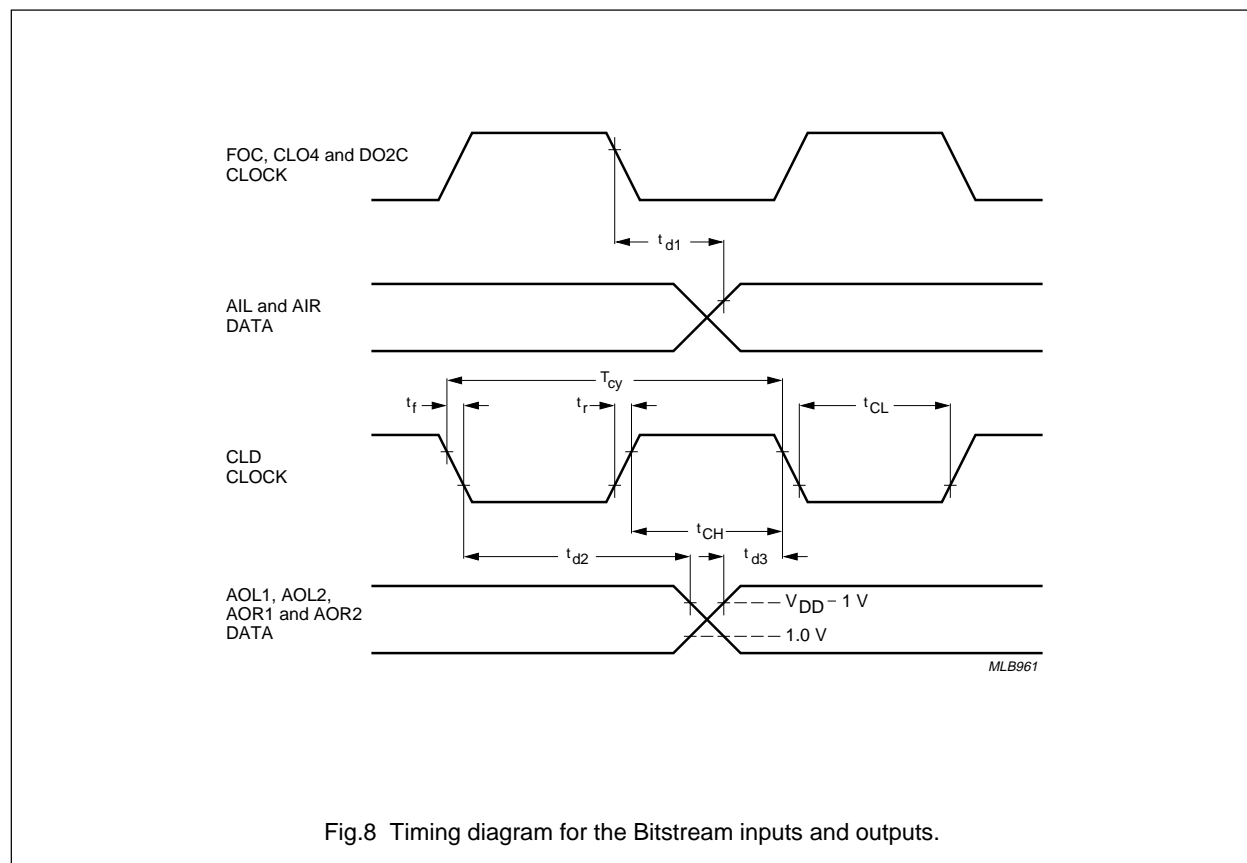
FOC, CLO4 and DO2C CLOCK

$t_{d1}$

AIL and AIR DATA

$T_{cy}$

$t_f$

$t_r$

$t_{CL}$

CLD CLOCK

$t_{CH}$

$t_{d2}$

$t_{d3}$

AOL1, AOL2, AOR1 and AOR2 DATA

$V_{DD} - 1$ V

1.0 V

MLB961

Fig.8 Timing diagram for the Bitstream inputs and outputs.